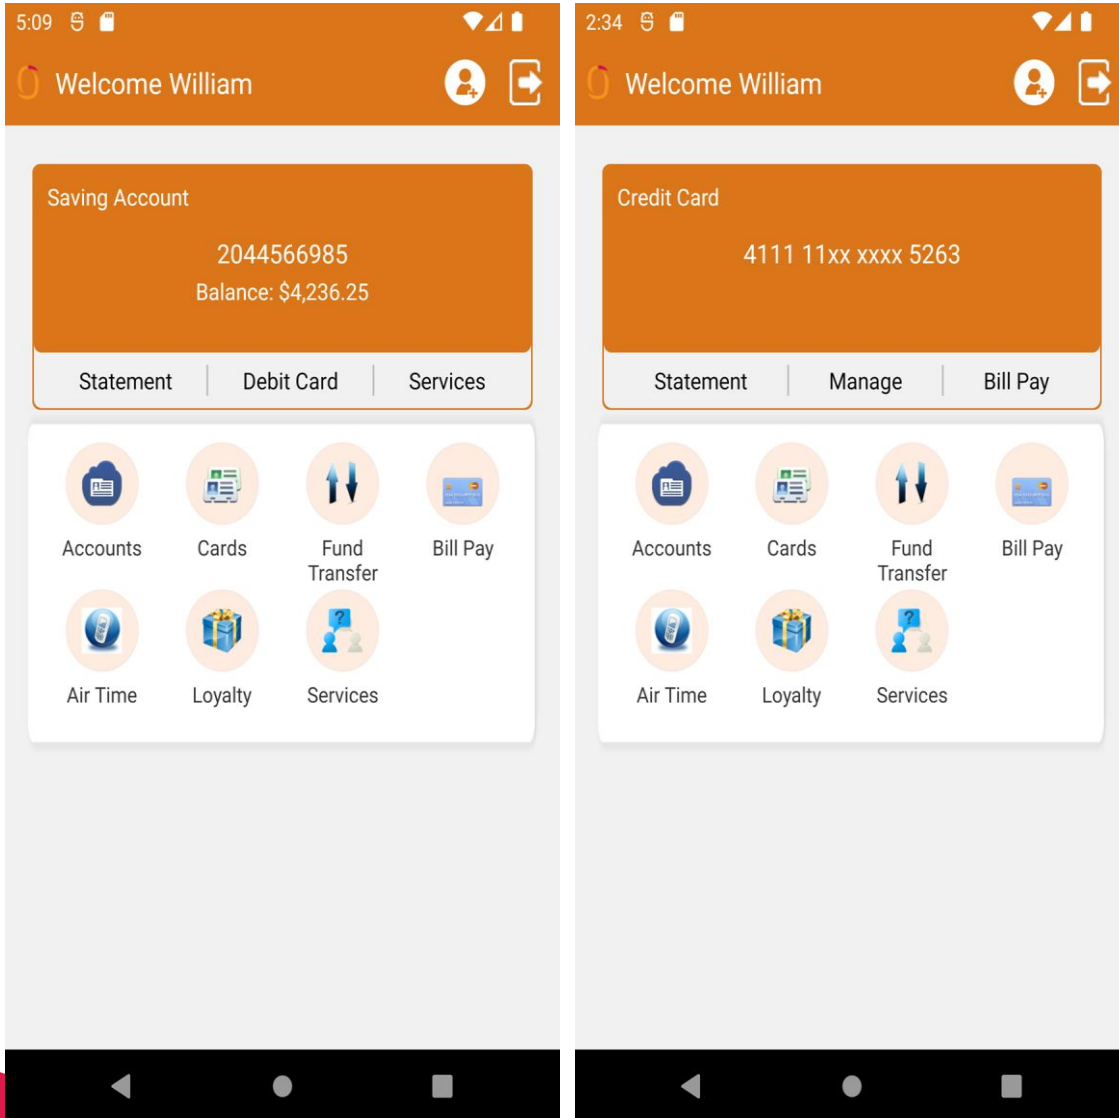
5:09

Welcome William

Saving Account

2044566985

Balance: $4,236.25

Statement | Debit Card | Services

Accounts

Cards

Fund Transfer

Bill Pay

Air Time

Loyalty

Services

2:34

Welcome William

Credit Card

4111 11xx xxxx 5263

Statement | Manage | Bill Pay

Accounts

Cards

Fund Transfer

Bill Pay

Air Time

Loyalty

Services